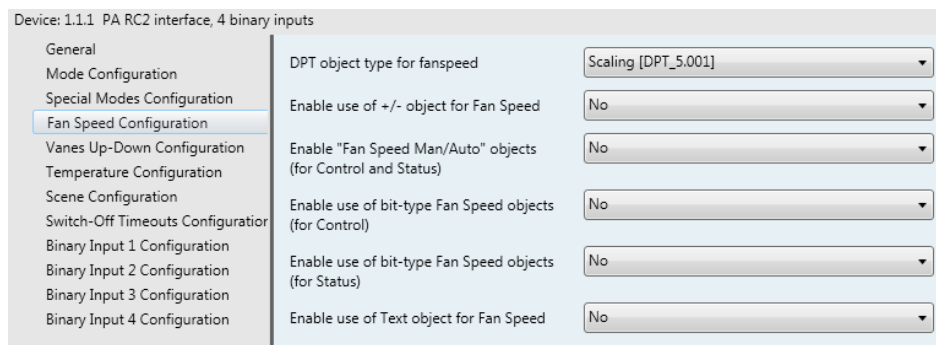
Device: 1.1.1 PA RC2 interface, 4 binary inputs

General
Mode Configuration
Special Modes Configuration
Fan Speed Configuration
Vanes Up-Down Configuration
Temperature Configuration
Scene Configuration
Switch-Off Timeouts Configuratior
Binary Input 1 Configuration
Binary Input 2 Configuration
Binary Input 3 Configuration
Binary Input 4 Configuration

DPT object type for fanspeed
Scaling [DPT_5.001]

Enable use of +/- object for Fan Speed
No

Enable "Fan Speed Man/Auto" objects (for Control and Status)
No

Enable use of bit-type Fan Speed objects (for Control)
No

Enable use of bit-type Fan Speed objects (for Status)
No

Enable use of Text object for Fan Speed
No